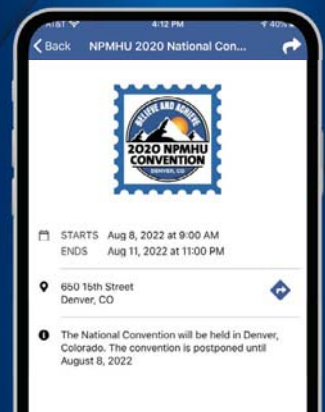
AT&T 4:12 PM 40%

Back NPMHU 2020 National Con...

BELIEVE AND ACHIEVE
2020 NPMHU CONVENTION
DENVER, CO

STARTS Aug 8, 2022 at 9:00 AM
ENDS Aug 11, 2022 at 11:00 PM

650 15th Street
Denver, CO

The National Convention will be held in Denver, Colorado. The convention is postponed until August 8, 2022